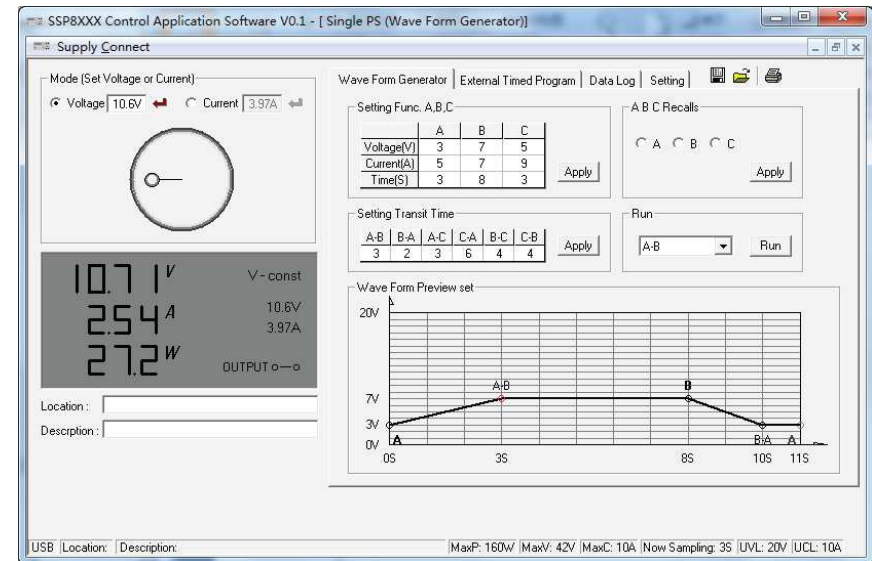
SSP8XXX Control Application Software V0.1 - [ Single PS (Wave Form Generator)]

Supply Connect

Mode (Set Voltage or Current)

Voltage 10.6V

Current 3.97A

10.71 V

2.54 A

27.2 W

V - const

10.6V

3.97A

OUTPUT o—o

Location :

Descrption :

Wave Form Generator | External Timed Program | Data Log | Setting

Setting Func. A,B,C

| | A | B | C |
|---|---|---|---|
| Voltage(V) | 3 | 7 | 5 |
| Current(A) | 5 | 7 | 9 |
| Time(S) | 3 | 8 | 3 |

Apply

A B C Recalls

A B C

Apply

Setting Transit Time

| A-B | B-A | A-C | C-A | B-C | C-B |
|---|---|---|---|---|---|
| 3 | 2 | 3 | 6 | 4 | 4 |

Apply

Run

A-B

Run

Wave Form Preview set

20V

7V

3V

0V

A

A-B

B

B-A

A

0S

3S

8S

10S

11S

USB | Location: | Description: | MaxP: 160W | MaxV: 42V | MaxC: 10A | Now Sampling: 3S | UVL: 20V | UCL: 10A